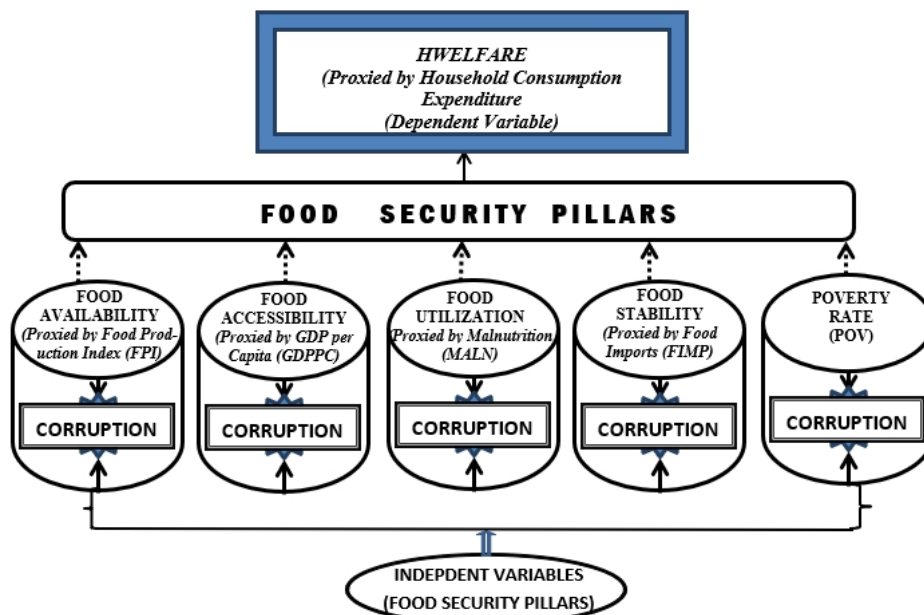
HWELFARE
(Proxied by Household Consumption Expenditure
(Dependent Variable)

FOOD SECURITY PILLARS

FOOD AVAILABILITY
(Proxied by Food Production Index (FPI)

CORRUPTION

FOOD ACCESSIBILITY
(Proxied by GDP per Capita (GDPPC)

CORRUPTION

FOOD UTILIZATION
Proxied by Malnutrition (MALN)

CORRUPTION

FOOD STABILITY
(Proxied by Food Imports (FIMP)

CORRUPTION

POVERTY RATE
(POV)

CORRUPTION

INDEPDENT VARIABLES
(FOOD SECURITY PILLARS)